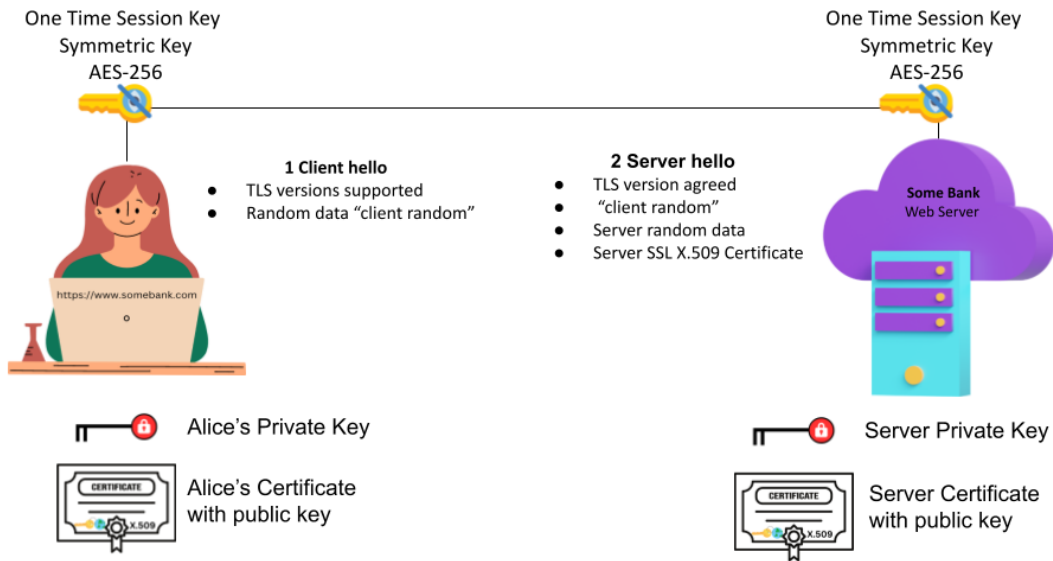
One Time Session Key
Symmetric Key
AES-256

One Time Session Key
Symmetric Key
AES-256

1 Client hello
- TLS versions supported
- Random data “client random”

2 Server hello
- TLS version agreed
- “client random”
- Server random data
- Server SSL X.509 Certificate

https://www.somebank.com

Some Bank
Web Server

Alice’s Private Key

CERTIFICATE
X.509

Alice’s Certificate with public key

Server Private Key

CERTIFICATE
X.509

Server Certificate with public key